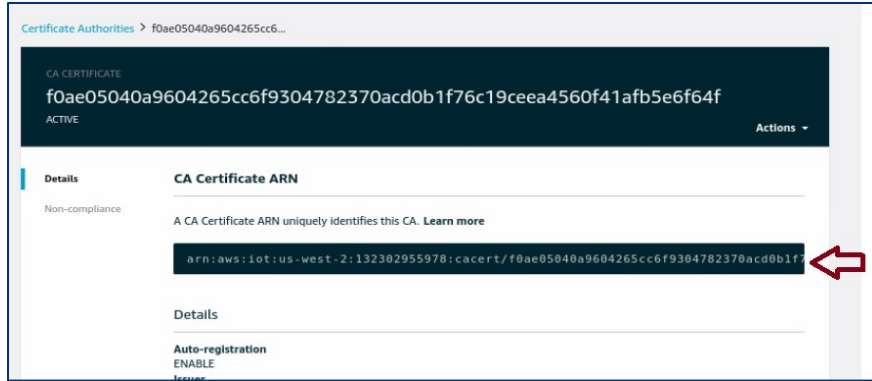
Certificate Authorities > f0ae05040a9604265cc6...

CA CERTIFICATE
f0ae05040a9604265cc6f9304782370acd0b1f76c19ceea4560f41afb5e6f64f
ACTIVE

Actions

Details

Non-compliance

CA Certificate ARN

A CA Certificate ARN uniquely identifies this CA. Learn more

arn:aws:iot:us-west-2:132302955978:cacert/f0ae05040a9604265cc6f9304782370acd0b1f7

Details

Auto-registration
ENABLE
Issuer